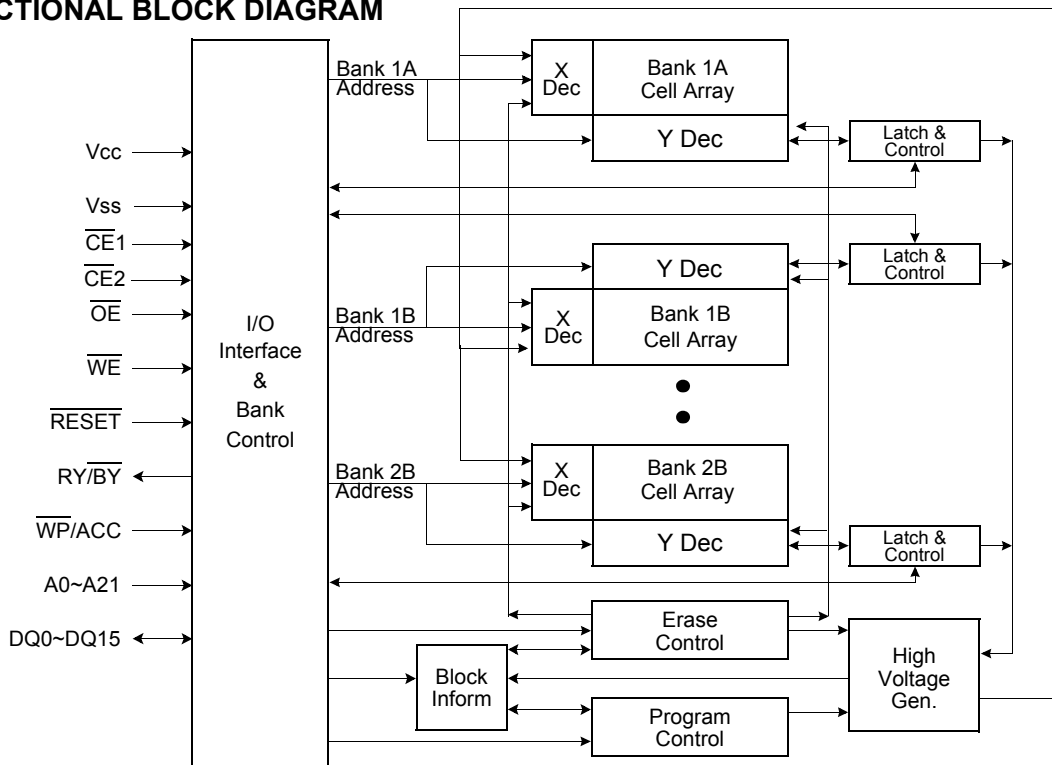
CTIONAL BLOCK DIAGRAM

Vcc
Vss
$\overline{CE}$1
$\overline{CE}$2
$\overline{OE}$
$\overline{WE}$
$\overline{RESET}$
RY/$\overline{BY}$
$\overline{WP}$/ACC
A0~A21
DQ0~DQ15

I/O Interface & Bank Control

Bank 1A Address
X Dec
Bank 1A Cell Array
Y Dec
Latch & Control

Latch & Control
Y Dec
Bank 1B Address
X Dec
Bank 1B Cell Array

Bank 2B Address
X Dec
Bank 2B Cell Array
Y Dec
Latch & Control

Erase Control
Block Inform
High Voltage Gen.
Program Control